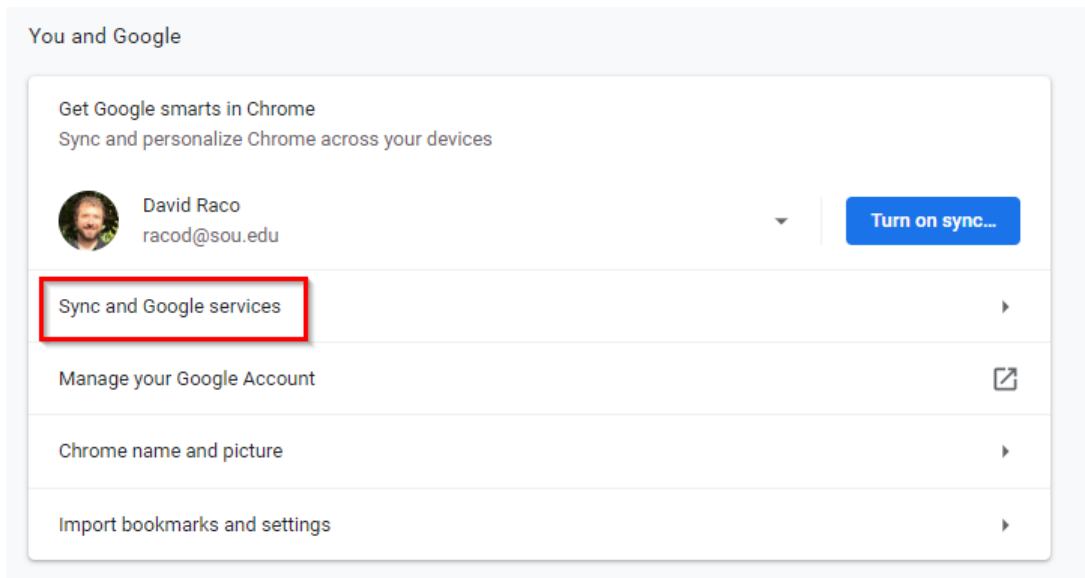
You and Google

Get Google smarts in Chrome
Sync and personalize Chrome across your devices

David Raco
racod@sou.edu

Turn on sync...

Sync and Google services

Manage your Google Account

Chrome name and picture

Import bookmarks and settings